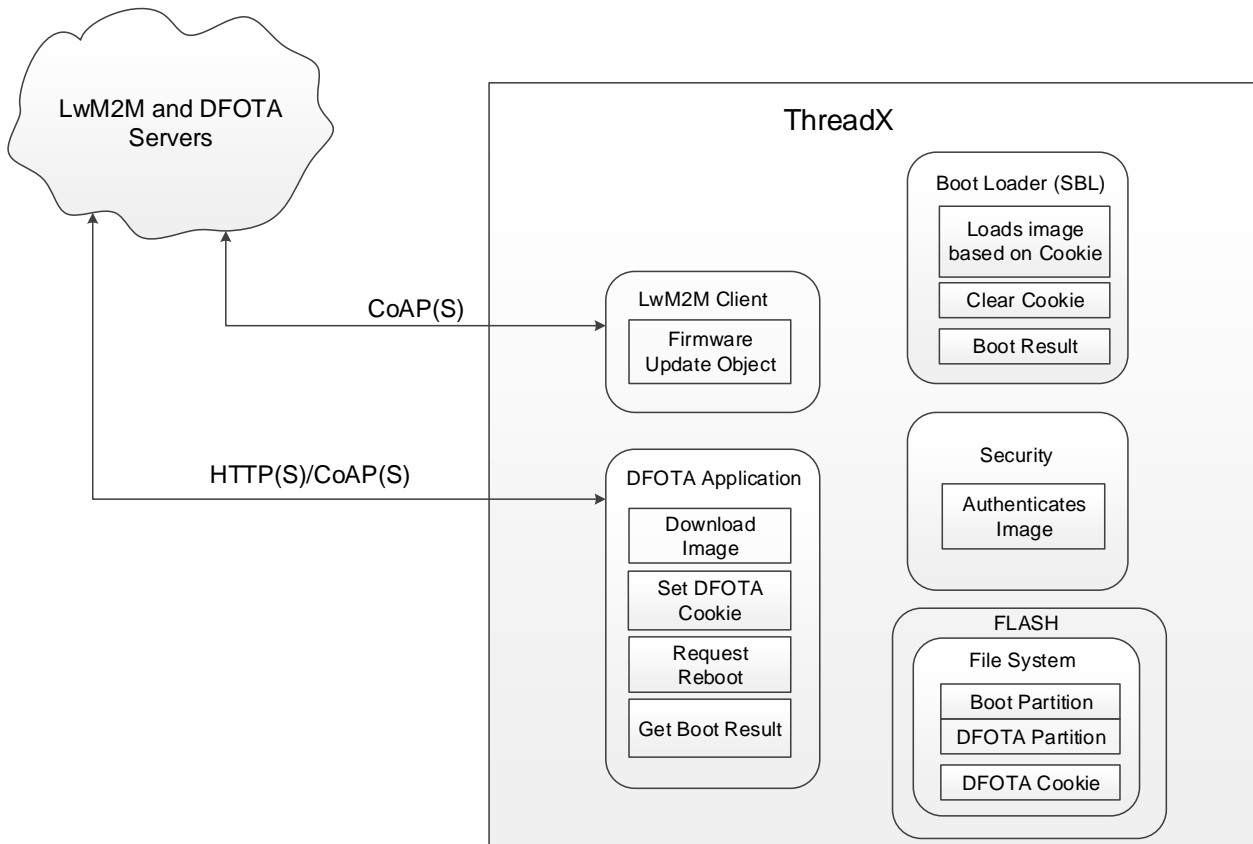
LwM2M and DFOTA Servers

ThreadX

Boot Loader (SBL)

Loads image based on Cookie

Clear Cookie

Boot Result

CoAP(S)

LwM2M Client

Firmware Update Object

HTTP(S)/CoAP(S)

DFOTA Application

Download Image

Set DFOTA Cookie

Request Reboot

Get Boot Result

Security

Authenticates Image

FLASH

File System

Boot Partition

DFOTA Partition

DFOTA Cookie